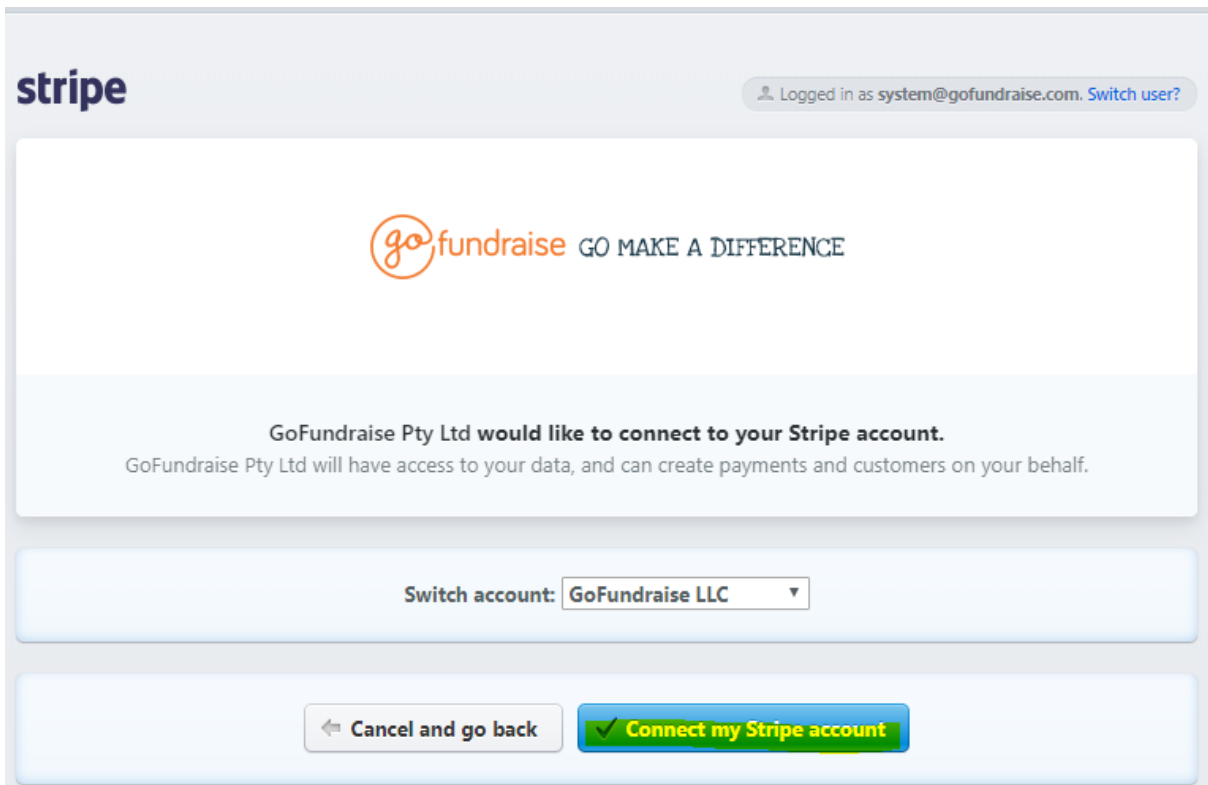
stripe

Logged in as system@gofundraise.com. Switch user?

gofundraise GO MAKE A DIFFERENCE

GoFundraise Pty Ltd would like to connect to your Stripe account.
GoFundraise Pty Ltd will have access to your data, and can create payments and customers on your behalf.

Switch account: GoFundraise LLC

Cancel and go back

Connect my Stripe account